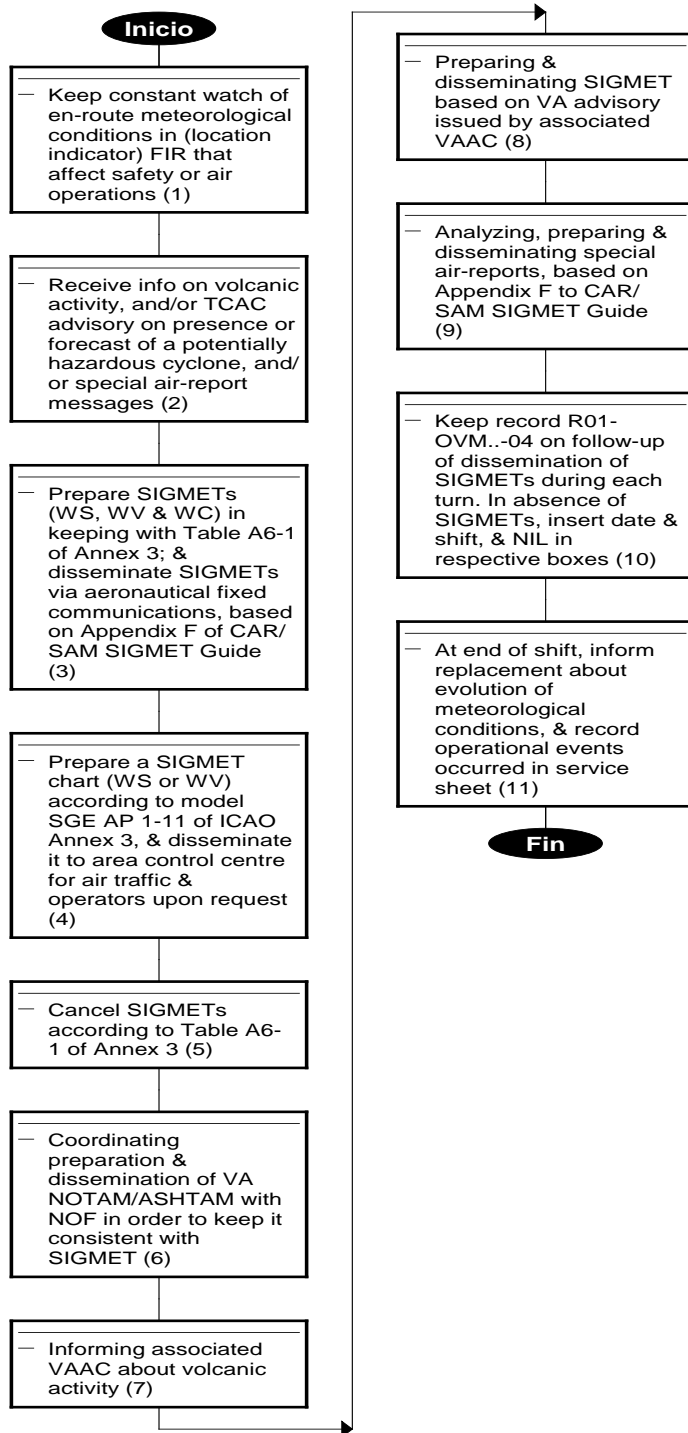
Inicio

Keep constant watch of en-route meteorological conditions in (location indicator) FIR that affect safety or air operations (1)

Receive info on volcanic activity, and/or TCAC advisory on presence or forecast of a potentially hazardous cyclone, and/ or special air-report messages (2)

Prepare SIGMETs (WS, WV & WC) in keeping with Table A6-1 of Annex 3; & disseminate SIGMETs via aeronautical fixed communications, based on Appendix F of CAR/ SAM SIGMET Guide (3)

Prepare a SIGMET chart (WS or WV) according to model SGE AP 1-11 of ICAO Annex 3, & disseminate it to area control centre for air traffic & operators upon request (4)

Cancel SIGMETs according to Table A6-1 of Annex 3 (5)

Coordinating preparation & dissemination of VA NOTAM/ASHTAM with NOF in order to keep it consistent with SIGMET (6)

Informing associated VAAC about volcanic activity (7)

Preparing & disseminating SIGMET based on VA advisory issued by associated VAAC (8)

Analyzing, preparing & disseminating special air-reports, based on Appendix F to CAR/ SAM SIGMET Guide (9)

Keep record R01-OVM..-04 on follow-up of dissemination of SIGMETs during each turn. In absence of SIGMETs, insert date & shift, & NIL in respective boxes (10)

At end of shift, inform replacement about evolution of meteorological conditions, & record operational events occurred in service sheet (11)

Fin